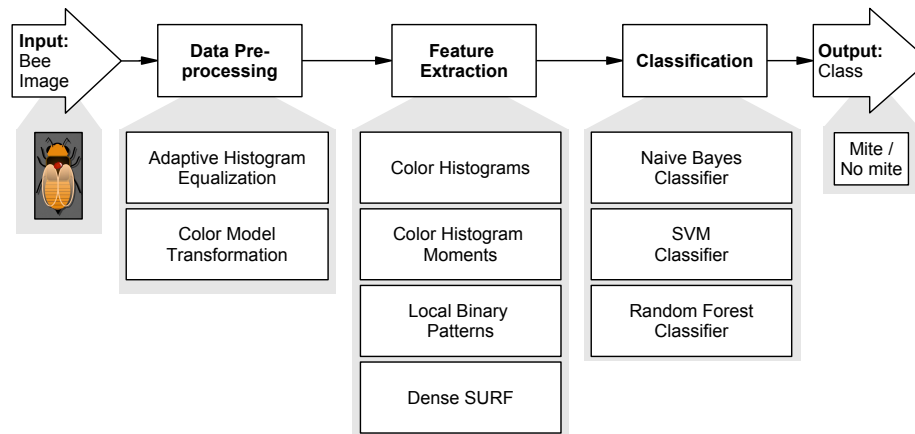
Input: Bee Image

Data Preprocessing

Feature Extraction

Classification

Output: Class

Adaptive Histogram Equalization

Color Model Transformation

Color Histograms

Color Histogram Moments

Local Binary Patterns

Dense SURF

Naive Bayes Classifier

SVM Classifier

Random Forest Classifier

Mite / No mite